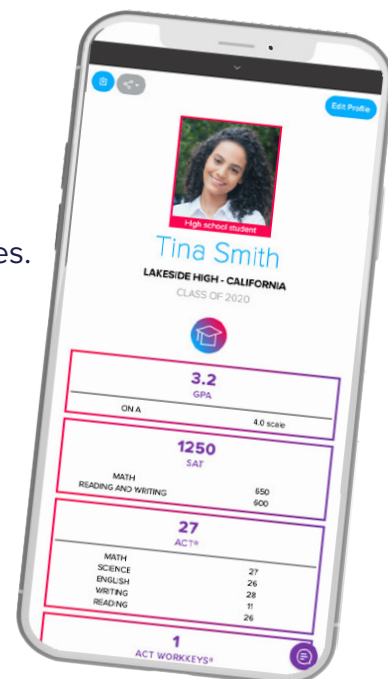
es.

Edit Profile

High school student

Tina Smith

LAKESIDE HIGH - CALIFORNIA

CLASS OF 2020

3.2
GPA

ON A 4.0 scale

1250
SAT

MATH 650
READING AND WRITING 600

27
ACT®

MATH 27
SCIENCE 26
ENGLISH 28
WRITING 11
READING 26

1
ACT WORKKEYS®